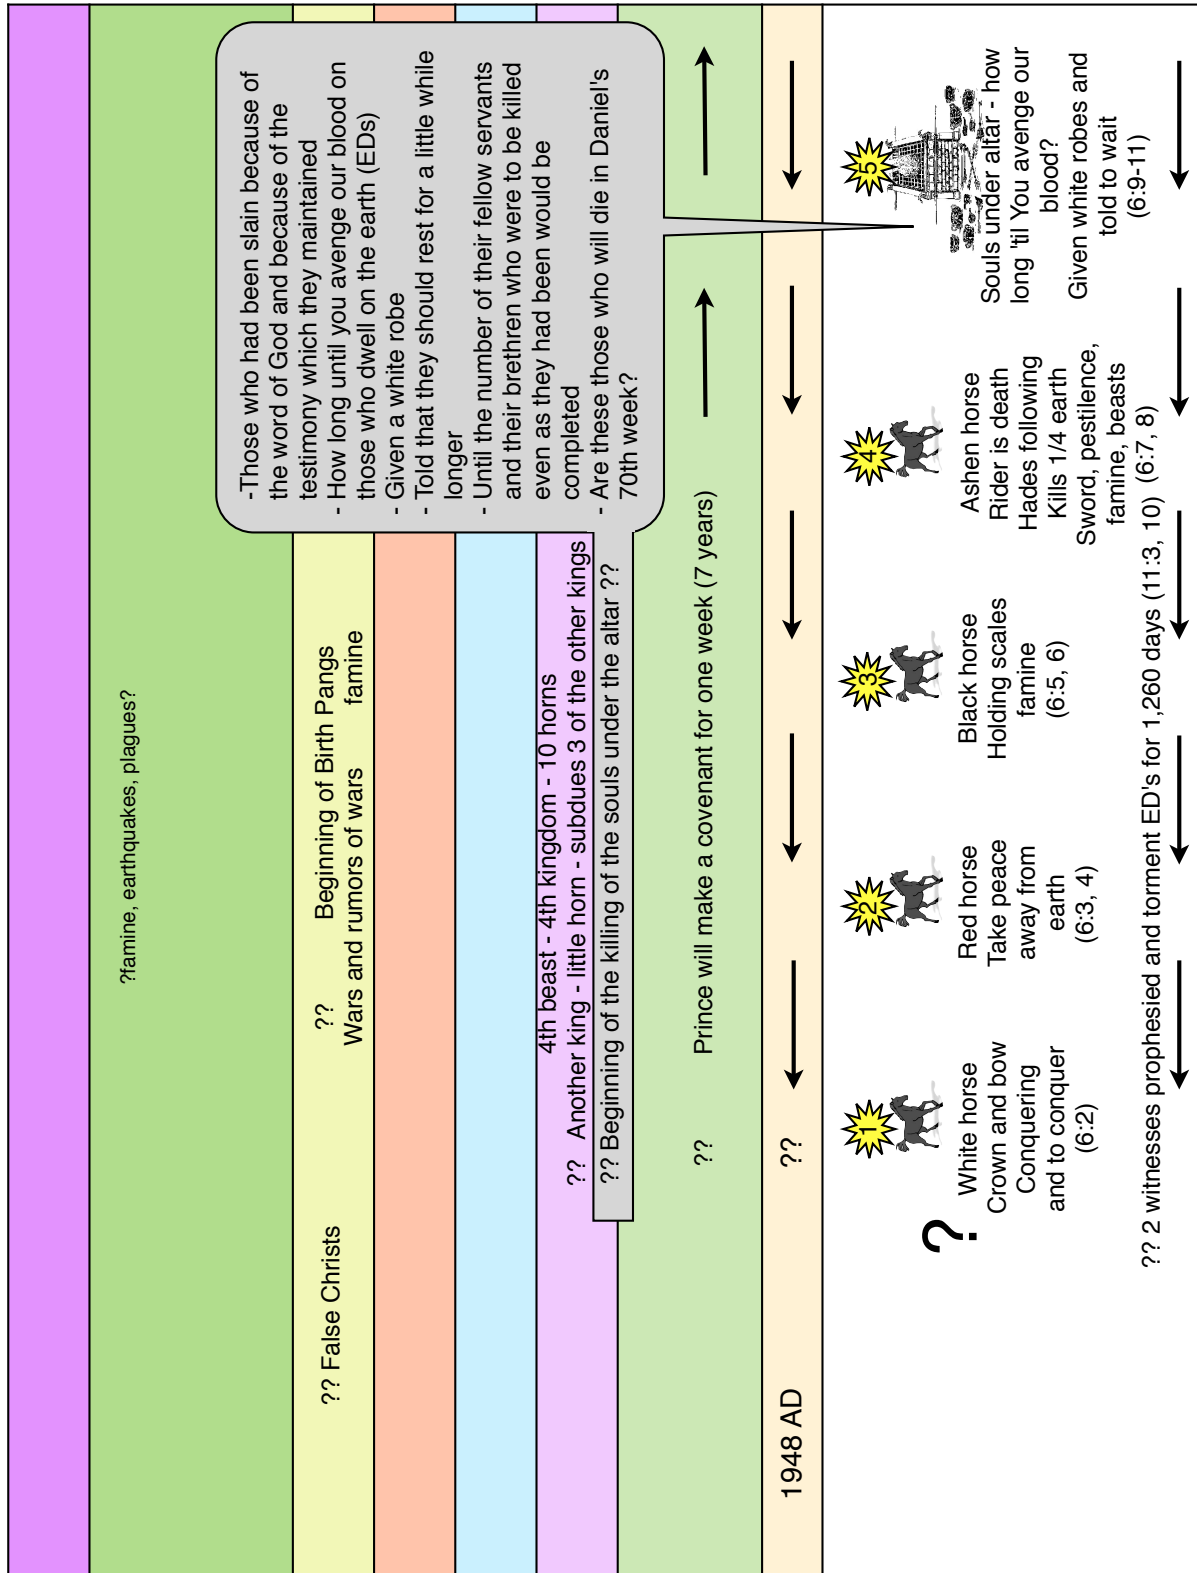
?famine, earthquakes, plagues?

?? False Christs

?? Wars and rumors of wars

Beginning of Birth Pangs famine

-Those who had been slain because of the word of God and because of the testimony which they maintained
- How long until you avenge our blood on those who dwell on the earth (EDs)
- Given a white robe
- Told that they should rest for a little while longer
- Until the number of their fellow servants and their brethren who were to be killed even as they had been would be completed
- Are these those who will die in Daniel's 70th week?

4th beast - 4th kingdom - 10 horns

?? Another king - little horn - subdues 3 of the other kings

?? Beginning of the killing of the souls under the altar ??

?? Prince will make a covenant for one week (7 years)

1948 AD

??

?

1

White horse
Crown and bow
Conquering
and to conquer
(6:2)

2

Red horse
Take peace
away from
earth
(6:3, 4)

3

Black horse
Holding scales
famine
(6:5, 6)

4

Ashen horse
Rider is death
Hades following
Kills 1/4 earth
Sword, pestilence,
famine, beasts
(6:7, 8)

5

Souls under altar - how
long 'til You avenge our
blood?
Given white robes and
told to wait
(6:9-11)

?? 2 witnesses prophesied and torment ED's for 1,260 days (11:3, 10)